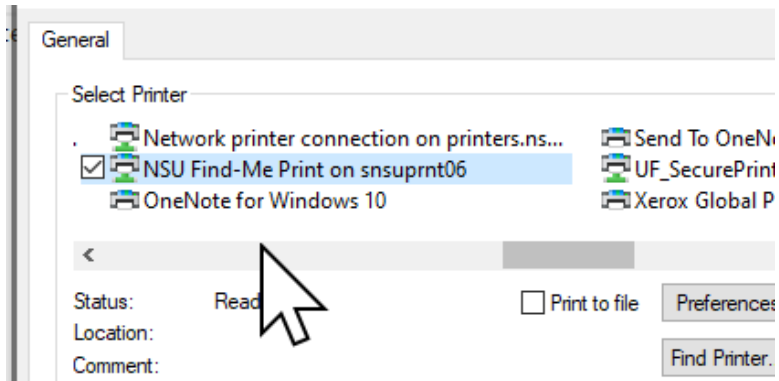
General

Select Printer

Network printer connection on printers.ns...
NSU Find-Me Print on snsuprnt06
OneNote for Windows 10

Send To OneN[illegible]
UF_SecurePrin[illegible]
Xerox Global P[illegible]

<

Status: Read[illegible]
Location:
Comment:

Print to file
Preferences
Find Printer.